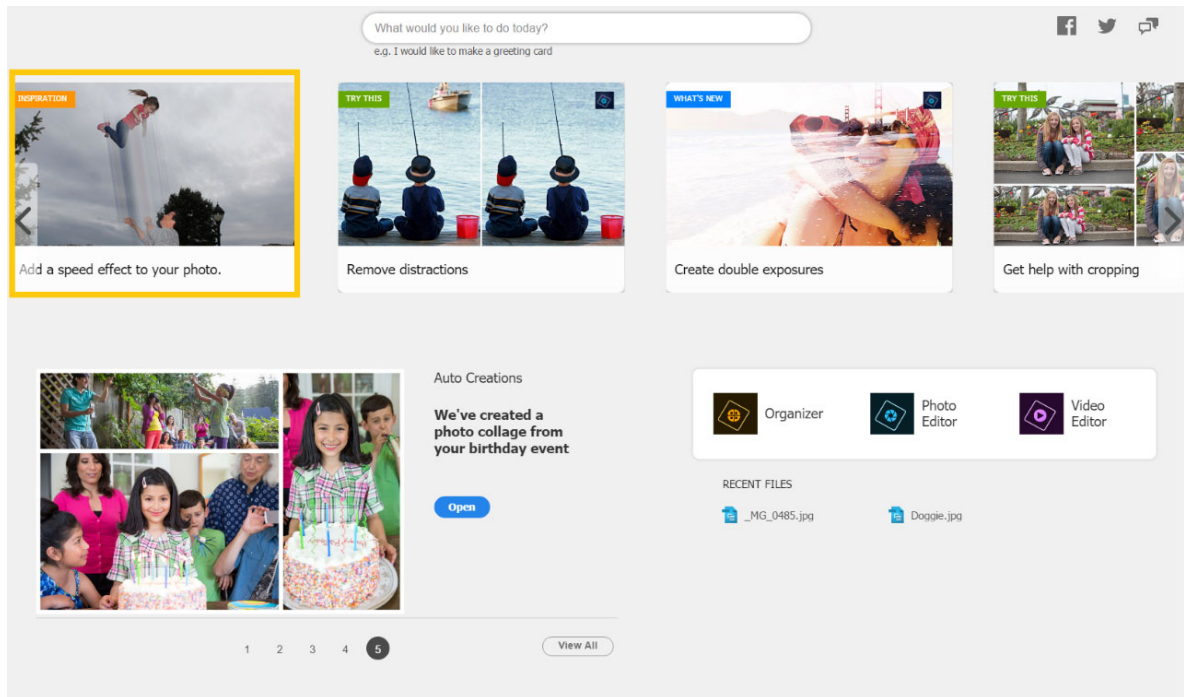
What would you like to do today?

e.g. I would like to make a greeting card

INSPIRATION

Add a speed effect to your photo.

TRY THIS

Remove distractions

WHAT'S NEW

Create double exposures

TRY THIS

Get help with cropping

Auto Creations

We've created a photo collage from your birthday event

Open

1 2 3 4 5

View All

Organizer

Photo Editor

Video Editor

RECENT FILES

_MG_0485.jpg

Doggie.jpg